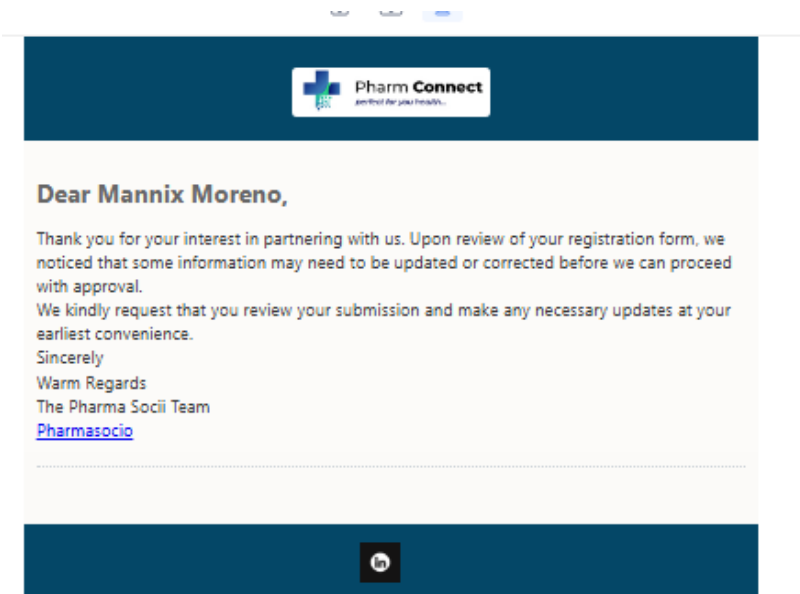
Pharm Connect
perfect for you health...

Dear Mannix Moreno,

Thank you for your interest in partnering with us. Upon review of your registration form, we noticed that some information may need to be updated or corrected before we can proceed with approval.
We kindly request that you review your submission and make any necessary updates at your earliest convenience.
Sincerely
Warm Regards
The Pharma Socii Team
Pharmasocio

in